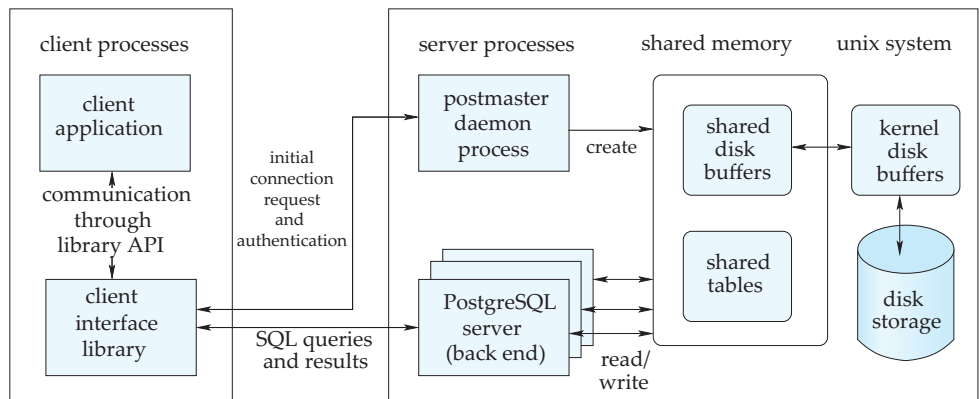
client processes

client application

communication through library API

client interface library

initial connection request and authentication

SQL queries and results

server processes

postmaster daemon process

create

PostgreSQL server (back end)

read/ write

shared memory

shared disk buffers

shared tables

unix system

kernel disk buffers

disk storage